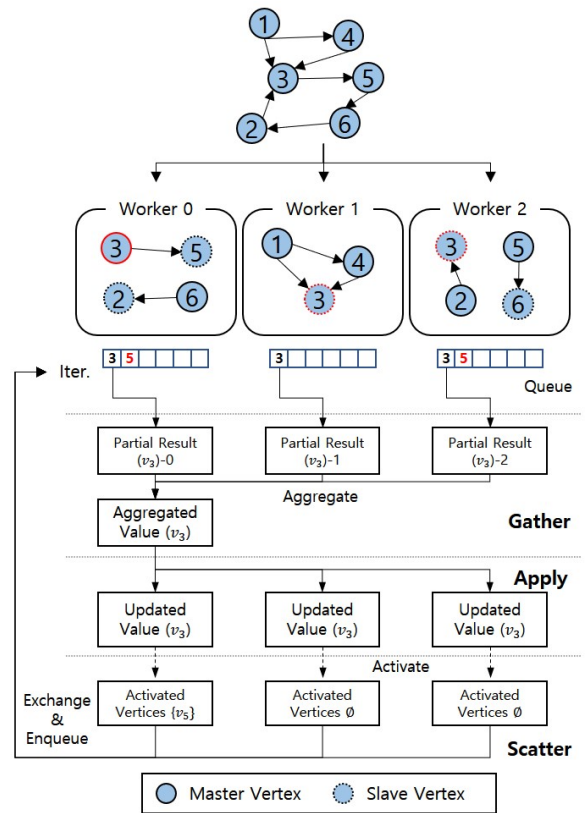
1
4
3
5
2
6

Worker 0
3
5
2
6

Worker 1
1
4
3

Worker 2
3
5
2
6

Iter.

| 3 | 5 | | | | |
|---|---|---|---|---|---|

| 3 | | | | | |
|---|---|---|---|---|---|

| 3 | 5 | | | | |
|---|---|---|---|---|---|

Queue

Partial Result $(v_3)$-0

Partial Result $(v_3)$-1

Partial Result $(v_3)$-2

Aggregate

Aggregated Value $(v_3)$

Gather

Apply

Updated Value $(v_3)$

Updated Value $(v_3)$

Updated Value $(v_3)$

Activate

Exchange & Enqueue

Activated Vertices $\{v_5\}$

Activated Vertices $\emptyset$

Activated Vertices $\emptyset$

Scatter

Master Vertex
Slave Vertex